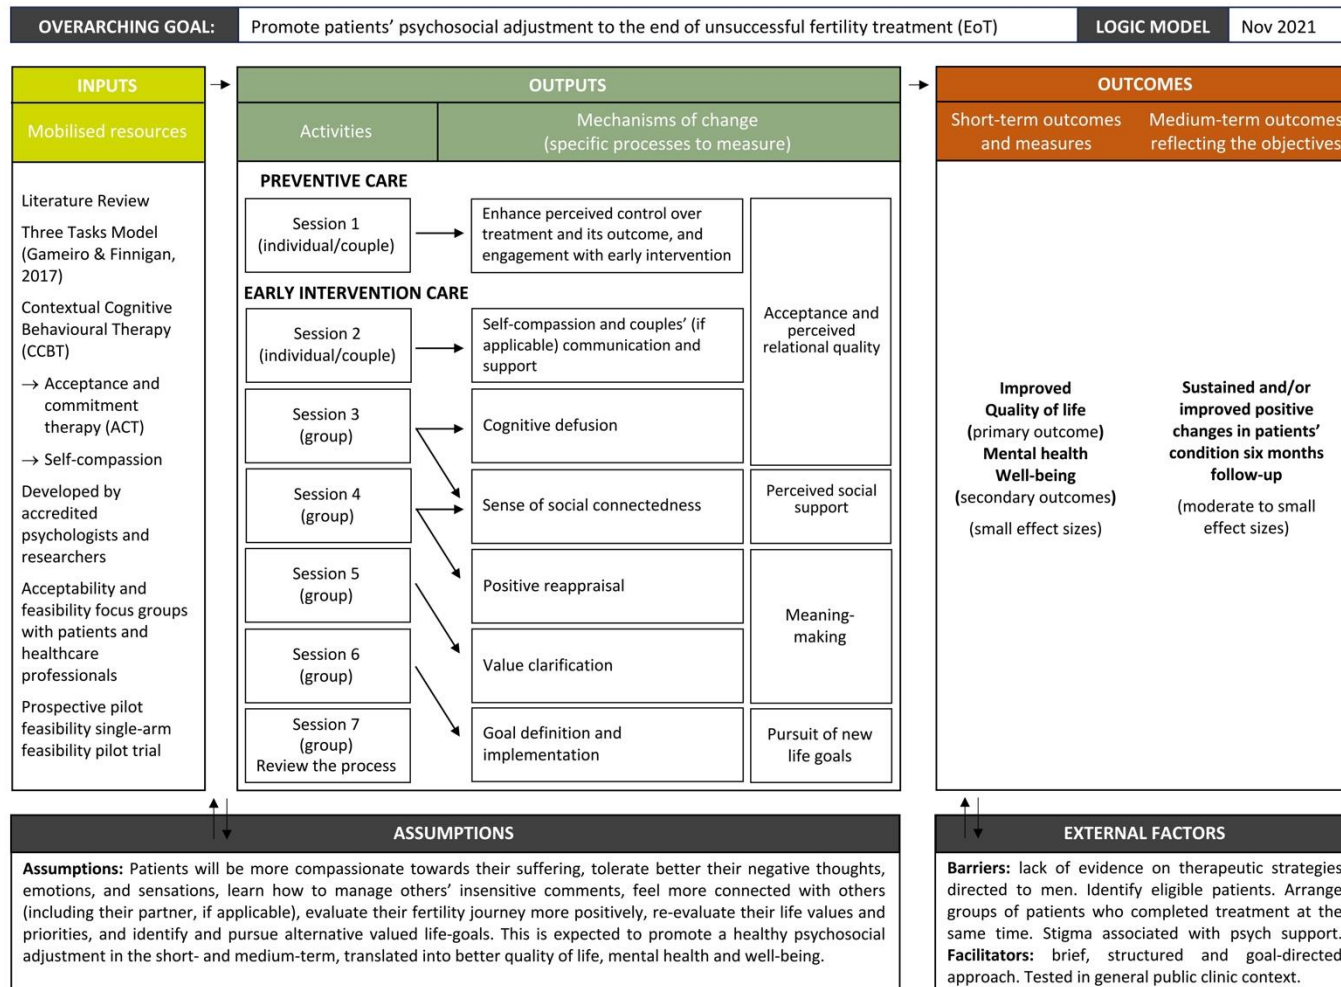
OVERARCHING GOAL: Promote patients' psychosocial adjustment to the end of unsuccessful fertility treatment (EoT)

LOGIC MODEL Nov 2021

INPUTS

Mobilised resources

Literature Review

Three Tasks Model (Gameiro & Finnigan, 2017)

Contextual Cognitive Behavioural Therapy (CCBT)

→ Acceptance and commitment therapy (ACT)

→ Self-compassion

Developed by accredited psychologists and researchers

Acceptability and feasibility focus groups with patients and healthcare professionals

Prospective pilot feasibility single-arm feasibility pilot trial

OUTPUTS

Activities

Mechanisms of change (specific processes to measure)

PREVENTIVE CARE

Session 1 (individual/couple)

Enhance perceived control over treatment and its outcome, and engagement with early intervention

EARLY INTERVENTION CARE

Session 2 (individual/couple)

Self-compassion and couples' (if applicable) communication and support

Acceptance and perceived relational quality

Session 3 (group)

Cognitive defusion

Session 4 (group)

Sense of social connectedness

Perceived social support

Session 5 (group)

Positive reappraisal

Session 6 (group)

Value clarification

Meaning-making

Session 7 (group) Review the process

Goal definition and implementation

Pursuit of new life goals

OUTCOMES

Short-term outcomes and measures

Medium-term outcomes reflecting the objectives

Improved Quality of life (primary outcome) Mental health Well-being (secondary outcomes)

(small effect sizes)

Sustained and/or improved positive changes in patients' condition six months follow-up

(moderate to small effect sizes)

ASSUMPTIONS

Assumptions: Patients will be more compassionate towards their suffering, tolerate better their negative thoughts, emotions, and sensations, learn how to manage others' insensitive comments, feel more connected with others (including their partner, if applicable), evaluate their fertility journey more positively, re-evaluate their life values and priorities, and identify and pursue alternative valued life-goals. This is expected to promote a healthy psychosocial adjustment in the short- and medium-term, translated into better quality of life, mental health and well-being.

EXTERNAL FACTORS

Barriers: lack of evidence on therapeutic strategies directed to men. Identify eligible patients. Arrange groups of patients who completed treatment at the same time. Stigma associated with psych support. Facilitators: brief, structured and goal-directed approach. Tested in general public clinic context.